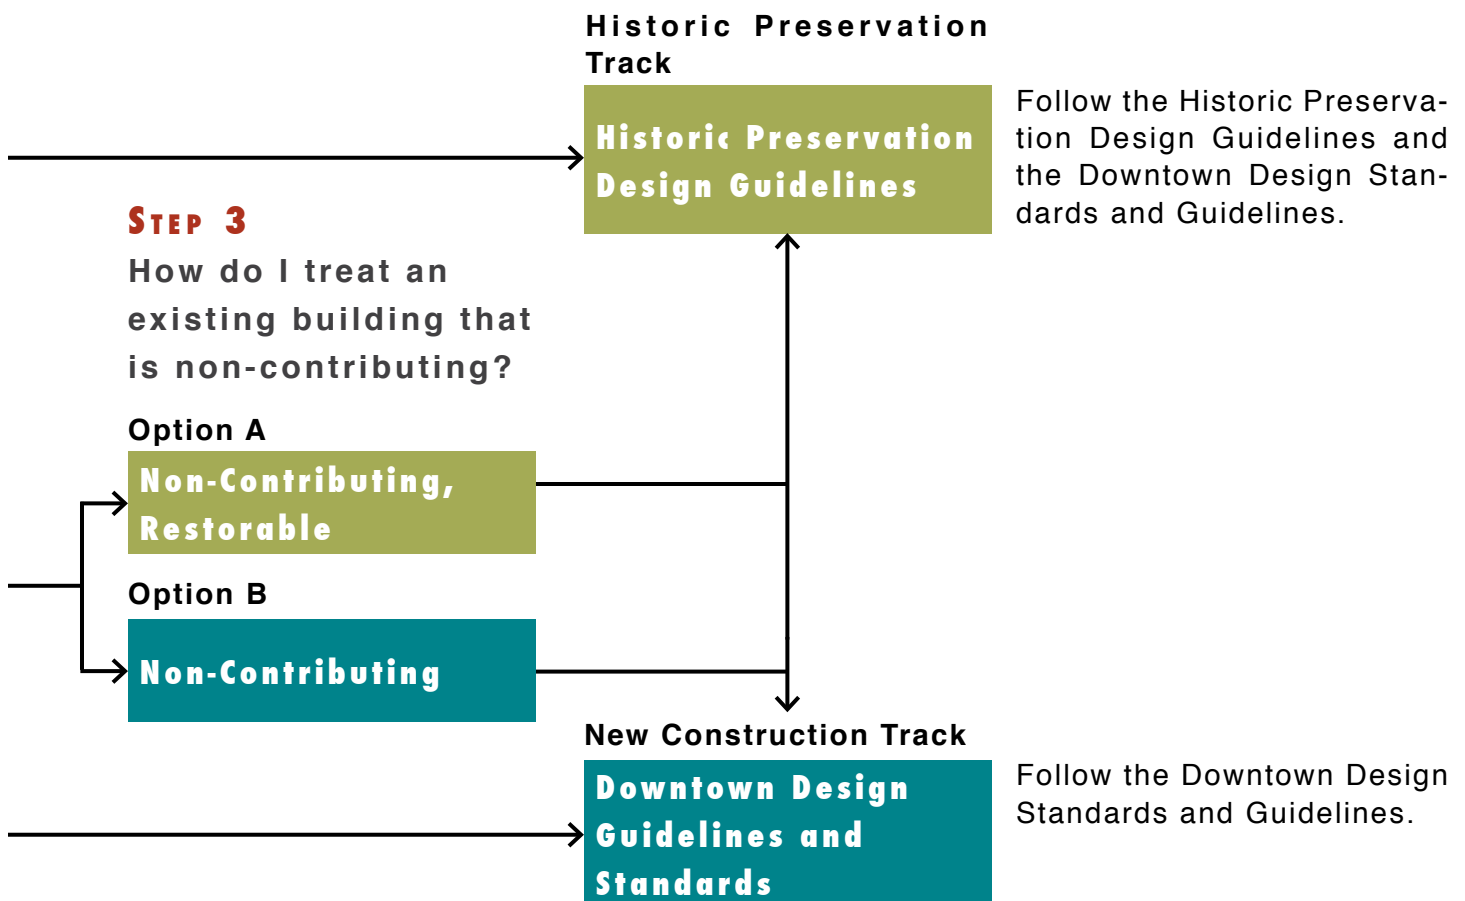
Historic Preservation Track

Historic Preservation Design Guidelines

Follow the Historic Preservation Design Guidelines and the Downtown Design Standards and Guidelines.

Step 3

How do I treat an existing building that is non-contributing?

Option A

Non-Contributing, Restorable

Option B

Non-Contributing

New Construction Track

Downtown Design Guidelines and Standards

Follow the Downtown Design Standards and Guidelines.